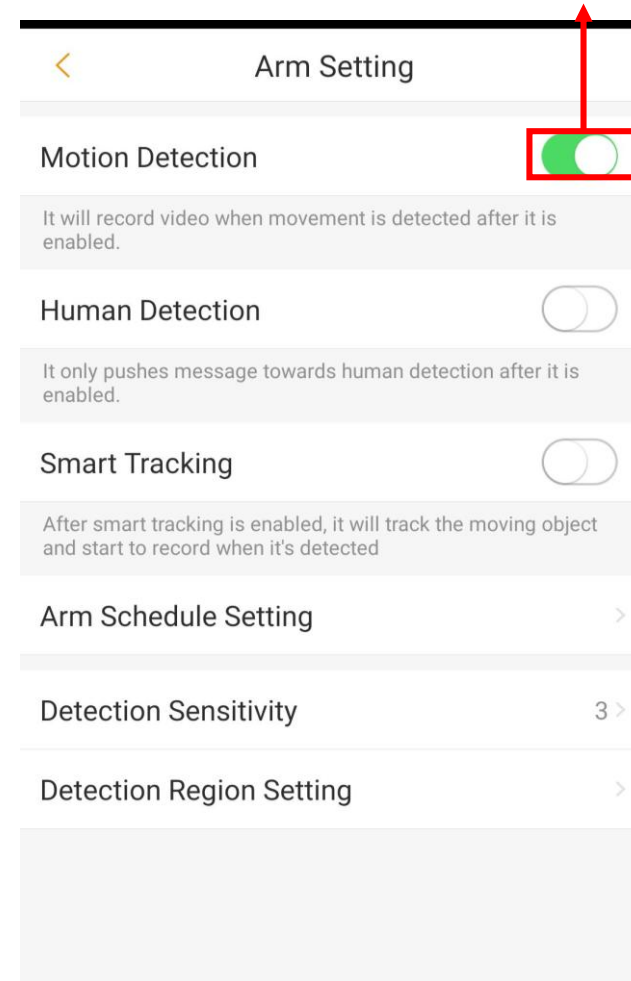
<

Arm Setting

Motion Detection

It will record video when movement is detected after it is enabled.

Human Detection

It only pushes message towards human detection after it is enabled.

Smart Tracking

After smart tracking is enabled, it will track the moving object and start to record when it's detected

Arm Schedule Setting >

Detection Sensitivity 3 >

Detection Region Setting >